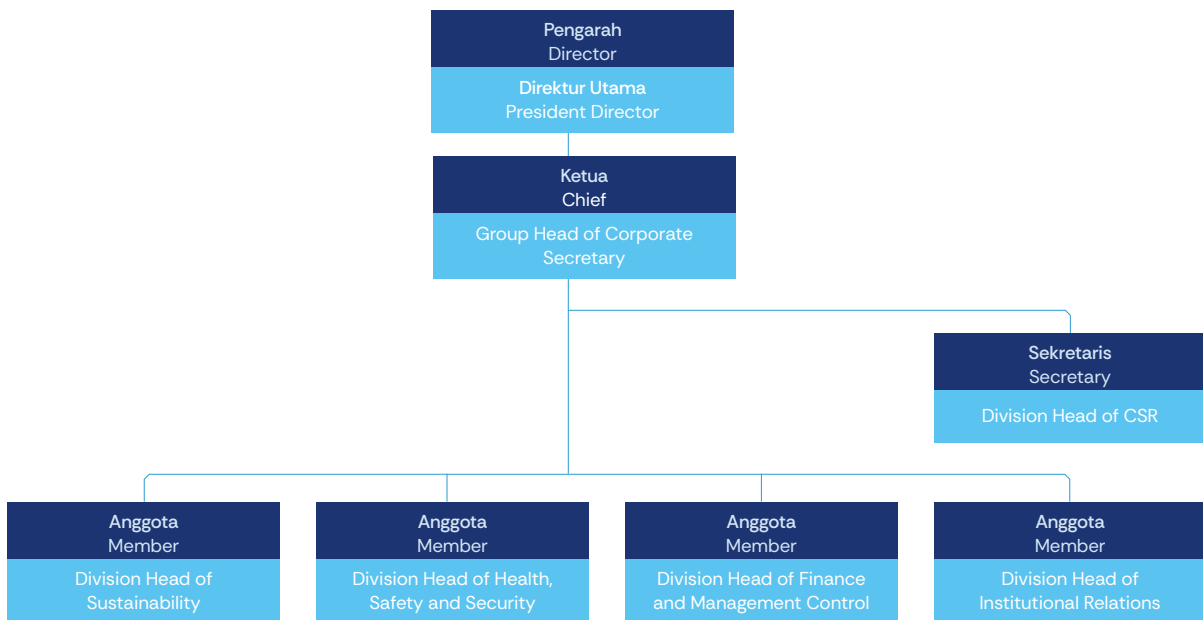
Pengarah
Director

Direktur Utama
President Director

Ketua
Chief

Group Head of Corporate Secretary

Sekretaris
Secretary

Division Head of CSR

Anggota
Member

Division Head of Sustainability

Anggota
Member

Division Head of Health, Safety and Security

Anggota
Member

Division Head of Finance and Management Control

Anggota
Member

Division Head of Institutional Relations